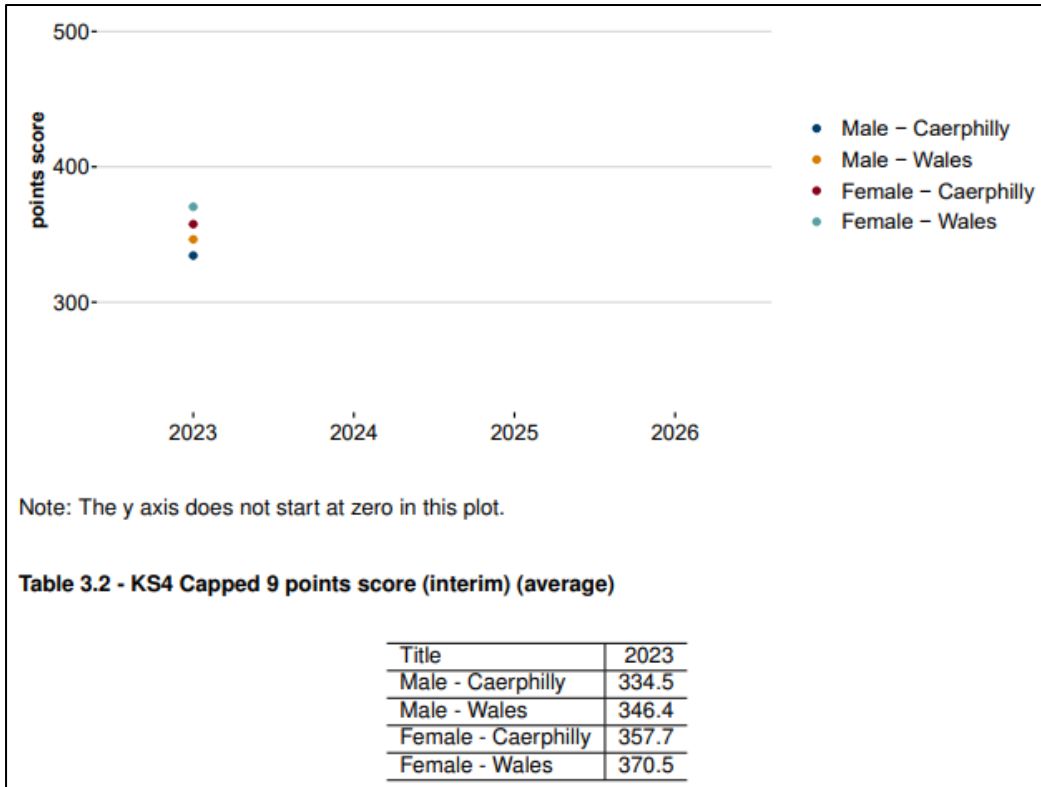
500
400
300
points score
2023
2024
2025
2026

Male − Caerphilly
Male − Wales
Female − Caerphilly
Female − Wales

Note: The y axis does not start at zero in this plot.

Table 3.2 - KS4 Capped 9 points score (interim) (average)

| Title | 2023 |
|---|---|
| Male - Caerphilly | 334.5 |
| Male - Wales | 346.4 |
| Female - Caerphilly | 357.7 |
| Female - Wales | 370.5 |